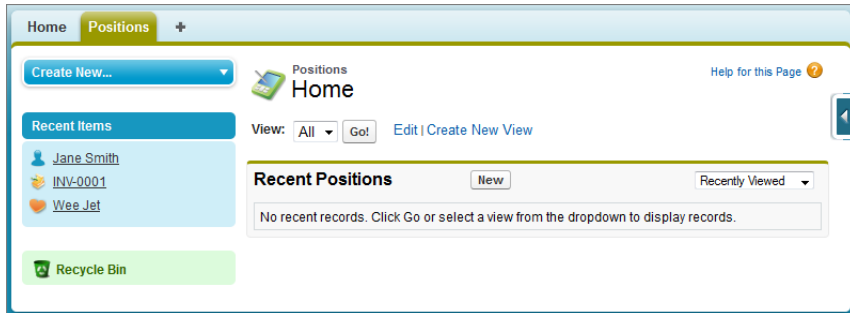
Home Positions +

Create New...

Recent Items

Jane Smith

INV-0001

Wee Jet

Recycle Bin

Positions
Home

Help for this Page

View: All Go! Edit | Create New View

Recent Positions New Recently Viewed

No recent records. Click Go or select a view from the dropdown to display records.